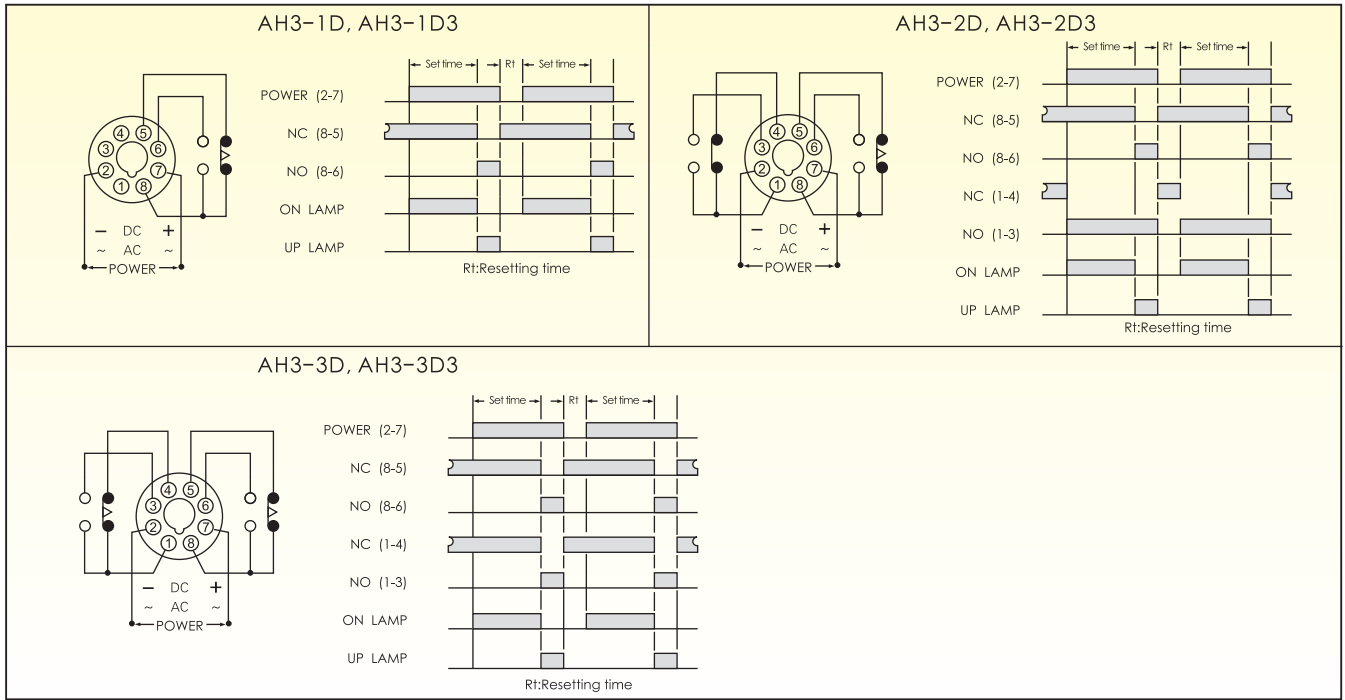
AH3-1D, AH3-1D3

④ ⑤ ③ ⑥ ② ⑦ ① ⑧

− DC +
~ AC ~
POWER

Set time Rt Set time

POWER (2-7)
NC (8-5)
NO (8-6)
ON LAMP
UP LAMP

Rt:Resetting time

AH3-2D, AH3-2D3

④ ⑤ ③ ⑥ ② ⑦ ① ⑧

− DC +
~ AC ~
POWER

Set time Rt Set time

POWER (2-7)
NC (8-5)
NO (8-6)
NC (1-4)
NO (1-3)
ON LAMP
UP LAMP

Rt:Resetting time

AH3-3D, AH3-3D3

④ ⑤ ③ ⑥ ② ⑦ ① ⑧

− DC +
~ AC ~
POWER

Set time Rt Set time

POWER (2-7)
NC (8-5)
NO (8-6)
NC (1-4)
NO (1-3)
ON LAMP
UP LAMP

Rt:Resetting time